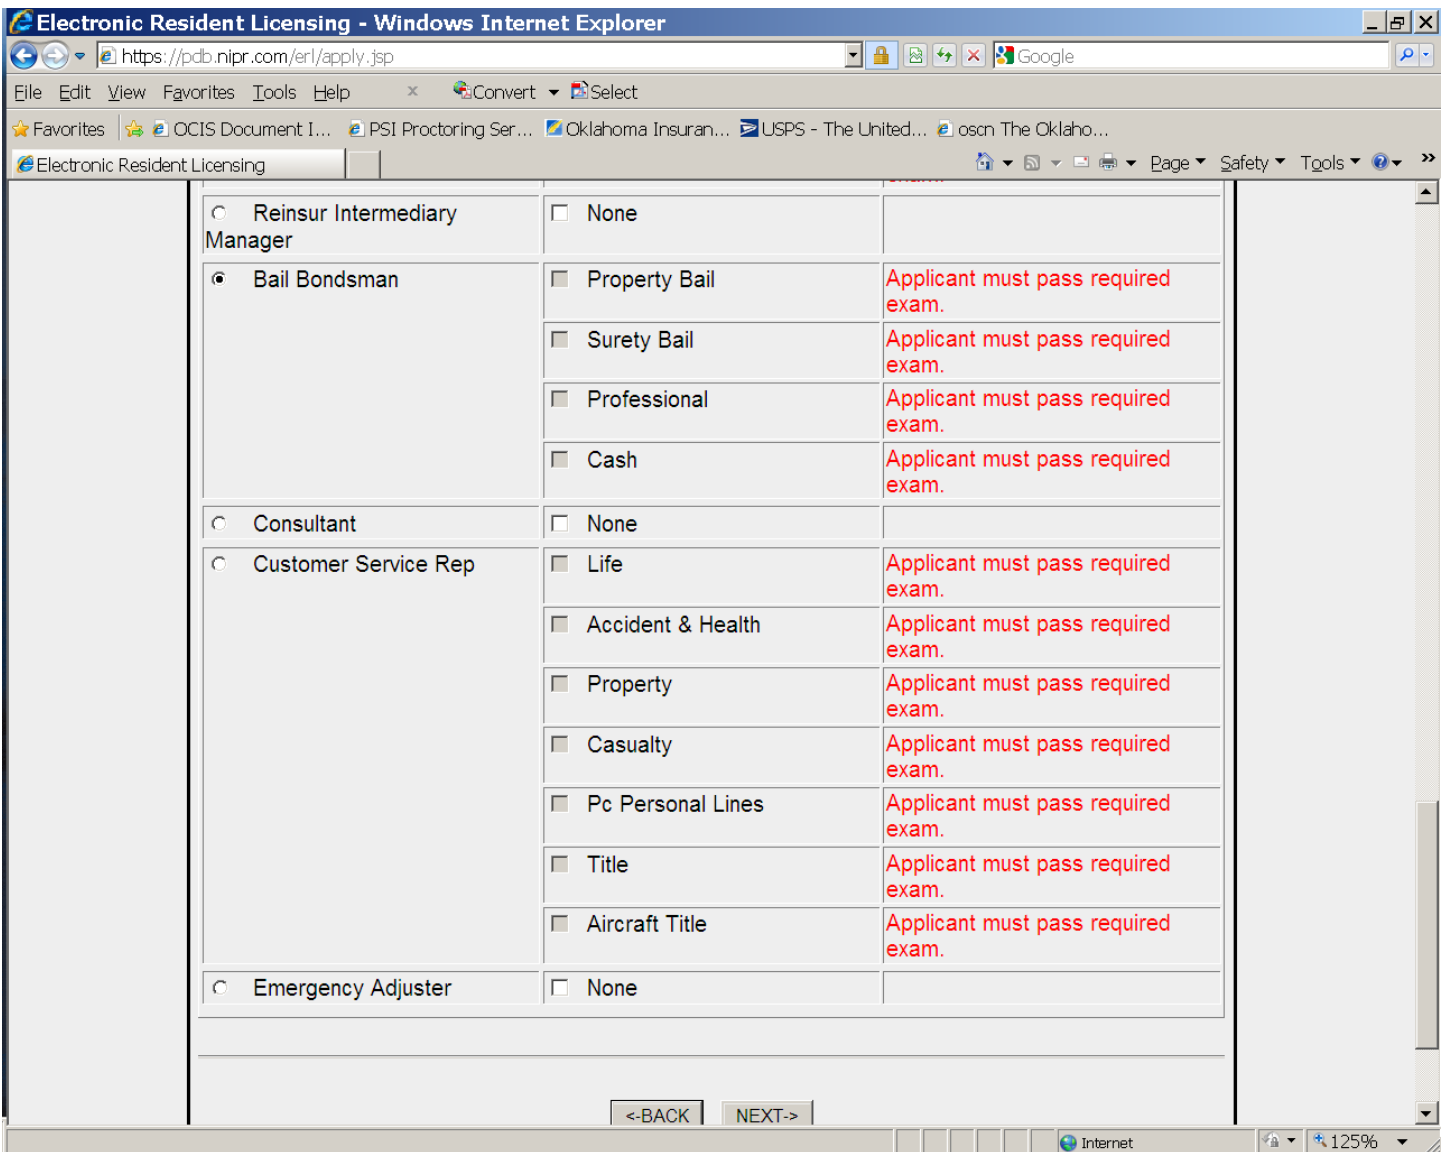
Electronic Resident Licensing - Windows Internet Explorer

https://pdb.nipr.com/erl/apply.jsp

Google

File Edit View Favorites Tools Help

Convert Select

Favorites OCIS Document I... PSI Proctoring Ser... Oklahoma Insuran... USPS - The United... oscn The Oklaho...

Electronic Resident Licensing

Page Safety Tools

| | | |
|---|---|---|
| Reinsur Intermediary Manager | None | |
| Bail Bondsman | Property Bail | Applicant must pass required exam. |
| | Surety Bail | Applicant must pass required exam. |
| | Professional | Applicant must pass required exam. |
| | Cash | Applicant must pass required exam. |
| Consultant | None | |
| Customer Service Rep | Life | Applicant must pass required exam. |
| | Accident & Health | Applicant must pass required exam. |
| | Property | Applicant must pass required exam. |
| | Casualty | Applicant must pass required exam. |
| | Pc Personal Lines | Applicant must pass required exam. |
| | Title | Applicant must pass required exam. |
| | Aircraft Title | Applicant must pass required exam. |
| Emergency Adjuster | None | |

<-BACK NEXT->

Internet 125%